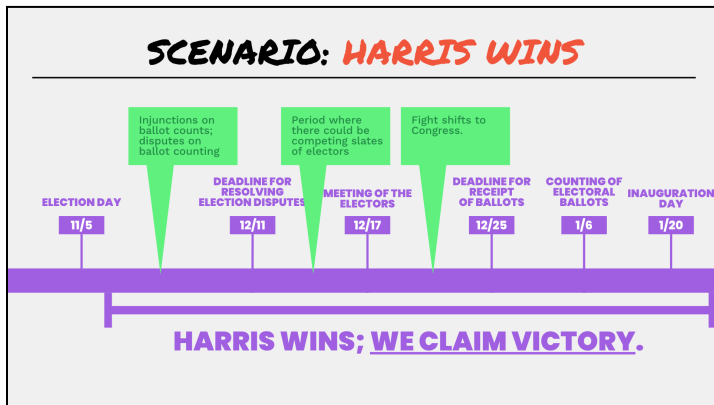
SCENARIO: HARRIS WINS

Injunctions on ballot counts; disputes on ballot counting

Period where there could be competing slates of electors

Fight shifts to Congress.

ELECTION DAY
11/5

DEADLINE FOR RESOLVING ELECTION DISPUTES
12/11

MEETING OF THE ELECTORS
12/17

DEADLINE FOR RECEIPT OF BALLOTS
12/25

COUNTING OF ELECTORAL BALLOTS
1/6

INAUGURATION DAY
1/20

HARRIS WINS; WE CLAIM VICTORY.